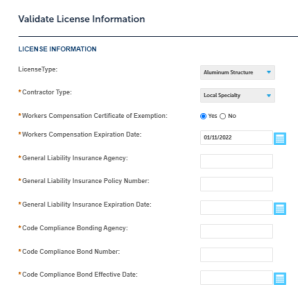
Validate License Information

LICENSE INFORMATION

LicenseType: Aluminum Structure

* Contractor Type: Local Specialty

* Workers Compensation Certificate of Exemption: Yes No

* Workers Compensation Expiration Date: 01/11/2022

* General Liability Insurance Agency:

* General Liability Insurance Policy Number:

* General Liability Insurance Expiration Date:

* Code Compliance Bonding Agency:

* Code Compliance Bond Number:

* Code Compliance Bond Effective Date: